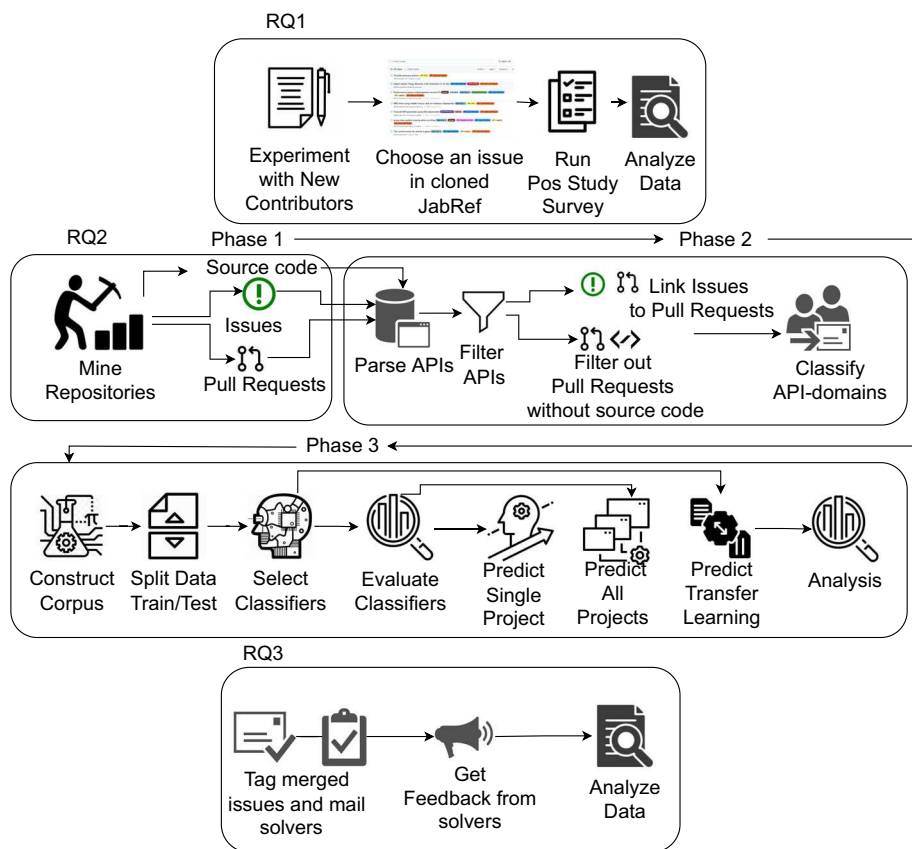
RQ1

Experiment with New Contributors

Choose an issue in cloned JabRef

Run Pos Study Survey

Analyze Data

RQ2

Phase 1

Phase 2

Source code

Issues

Pull Requests

Mine Repositories

Parse APIs

Filter APIs

Link Issues to Pull Requests

Filter out Pull Requests without source code

Classify API-domains

Phase 3

Construct Corpus

Split Data Train/Test

Select Classifiers

Evaluate Classifiers

Predict Single Project

Predict All Projects

Predict Transfer Learning

Analysis

RQ3

Tag merged issues and mail solvers

Get Feedback from solvers

Analyze Data